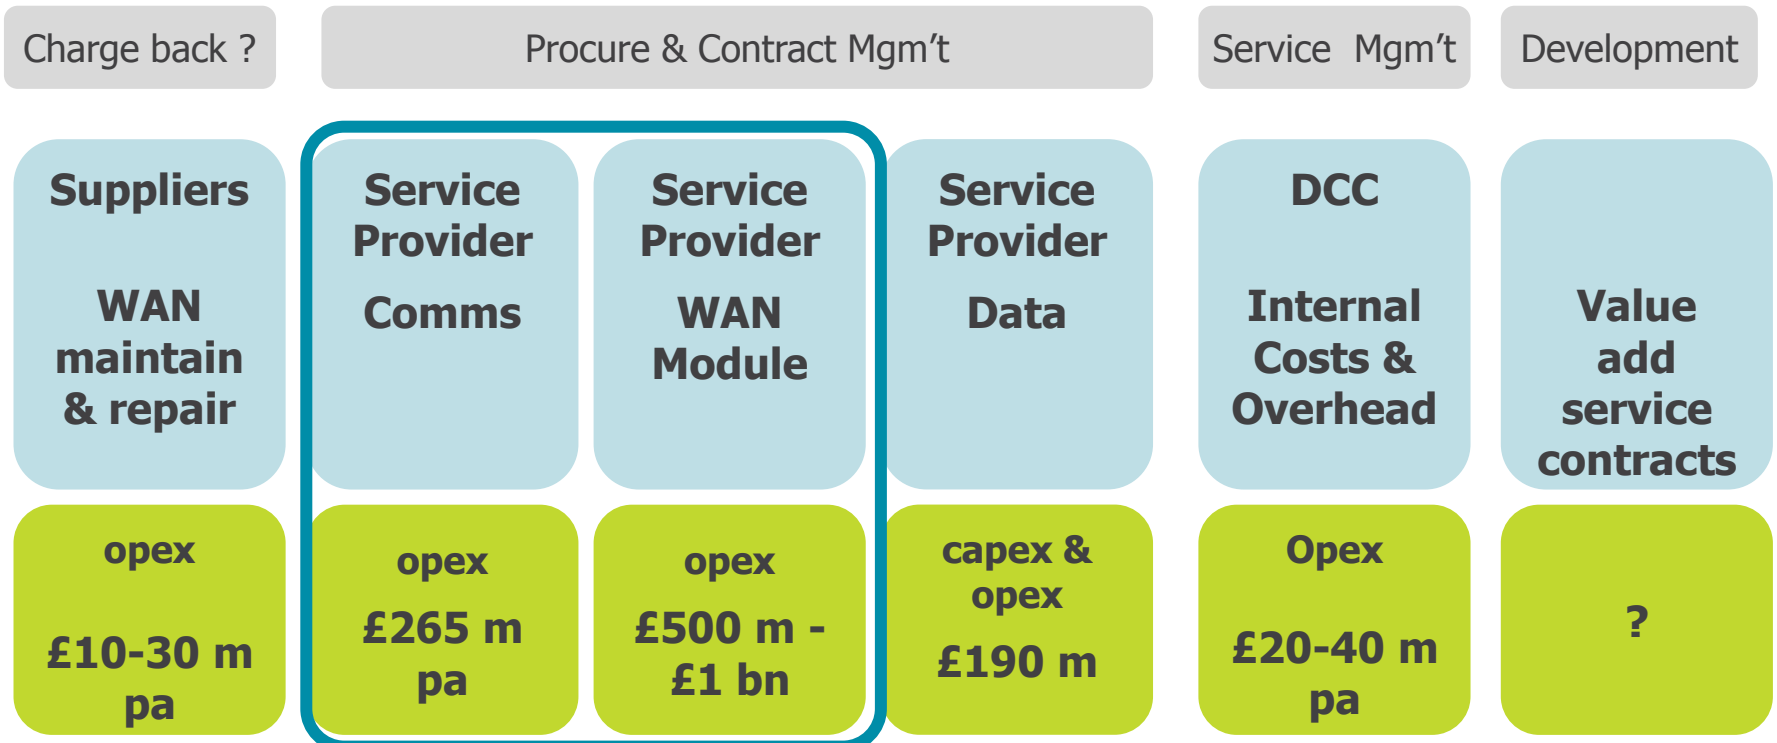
Charge back ?

Procure & Contract Mgm't

Service Mgm't

Development

Suppliers

WAN maintain & repair

opex

£10-30 m pa

Service Provider

Comms

opex

£265 m pa

Service Provider

WAN Module

opex

£500 m - £1 bn

Service Provider

Data

capex & opex

£190 m

DCC

Internal Costs & Overhead

Opex

£20-40 m pa

Value add service contracts

?